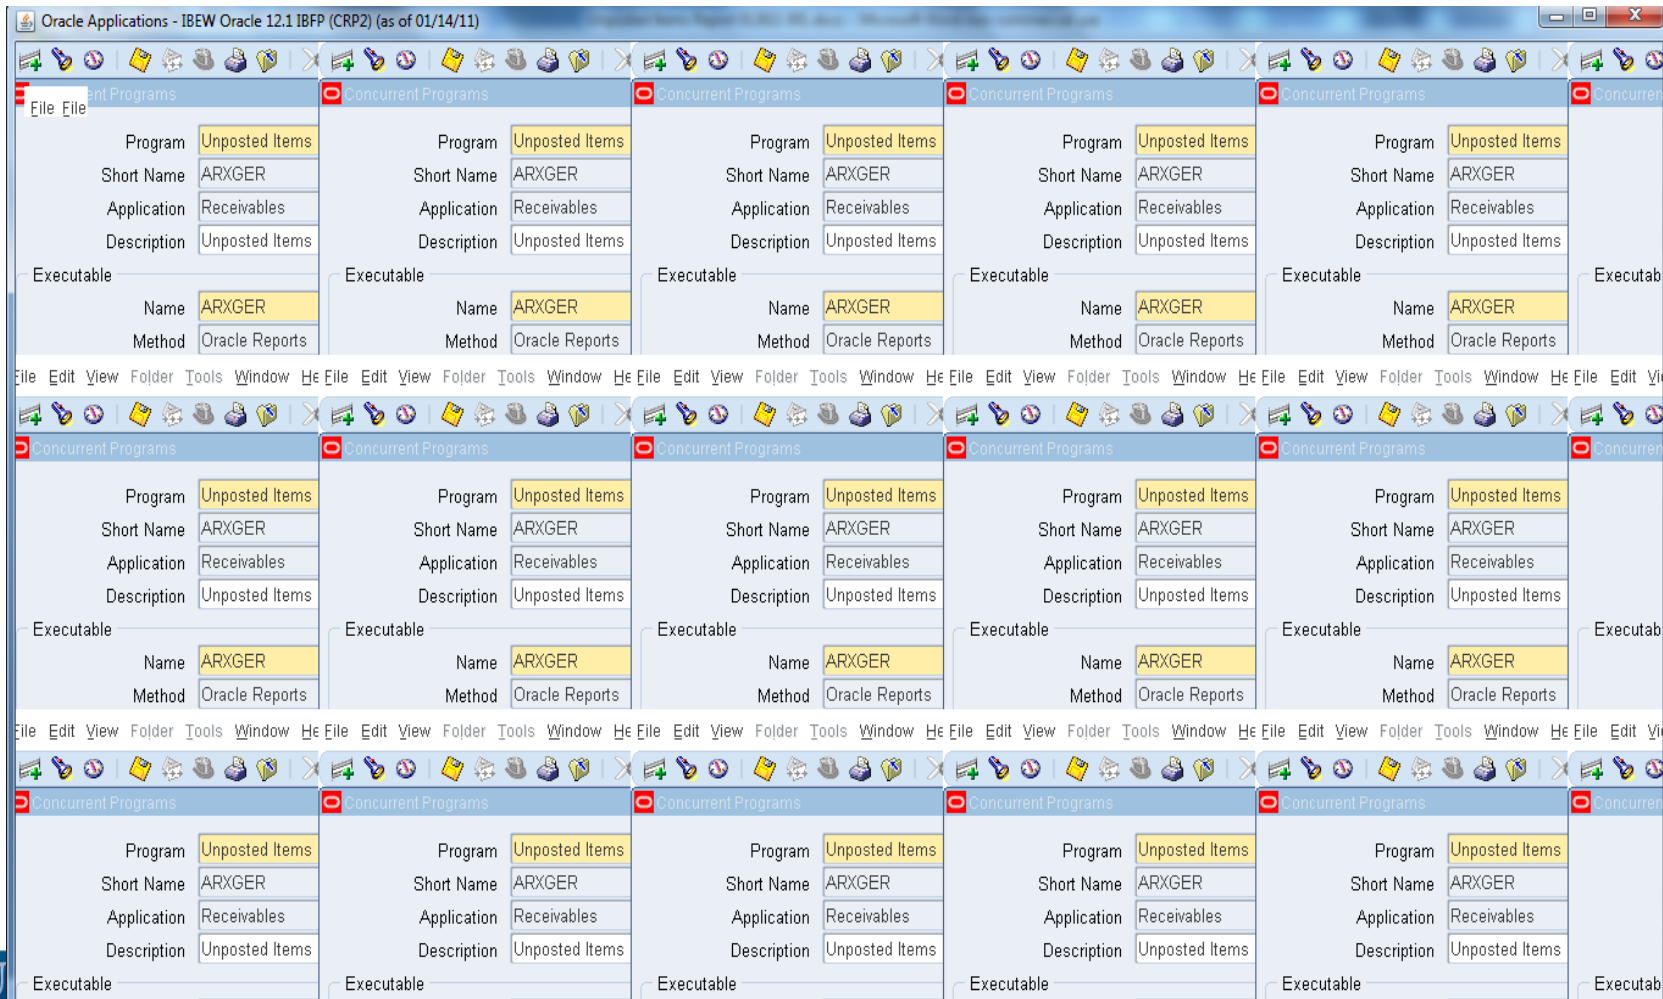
Oracle Applications - IBEW Oracle 12.1 IBFP (CRP2) (as of 01/14/11)

File File nt Programs

Program Unposted Items
Short Name ARXGER
Application Receivables
Description Unposted Items
Executable
Name ARXGER
Method Oracle Reports

Concurrent Programs
Program Unposted Items
Short Name ARXGER
Application Receivables
Description Unposted Items
Executable
Name ARXGER
Method Oracle Reports

Concurrent Programs
Program Unposted Items
Short Name ARXGER
Application Receivables
Description Unposted Items
Executable
Name ARXGER
Method Oracle Reports

Concurrent Programs
Program Unposted Items
Short Name ARXGER
Application Receivables
Description Unposted Items
Executable
Name ARXGER
Method Oracle Reports

Concurrent Programs
Program Unposted Items
Short Name ARXGER
Application Receivables
Description Unposted Items
Executable
Name ARXGER
Method Oracle Reports

Concurren
Executab

ile Edit View Folder Tools Window He File Edit View Folder Tools Window He File Edit View Folder Tools Window He File Edit View Folder Tools Window He File Edit View Folder Tools Window He File Edit Vi

Concurrent Programs
Program Unposted Items
Short Name ARXGER
Application Receivables
Description Unposted Items
Executable
Name ARXGER
Method Oracle Reports

Concurrent Programs
Program Unposted Items
Short Name ARXGER
Application Receivables
Description Unposted Items
Executable
Name ARXGER
Method Oracle Reports

Concurrent Programs
Program Unposted Items
Short Name ARXGER
Application Receivables
Description Unposted Items
Executable
Name ARXGER
Method Oracle Reports

Concurrent Programs
Program Unposted Items
Short Name ARXGER
Application Receivables
Description Unposted Items
Executable
Name ARXGER
Method Oracle Reports

Concurrent Programs
Program Unposted Items
Short Name ARXGER
Application Receivables
Description Unposted Items
Executable
Name ARXGER
Method Oracle Reports

Concurren
Executab

ile Edit View Folder Tools Window He File Edit View Folder Tools Window He File Edit View Folder Tools Window He File Edit View Folder Tools Window He File Edit View Folder Tools Window He File Edit Vi

Concurrent Programs
Program Unposted Items
Short Name ARXGER
Application Receivables
Description Unposted Items
Executable

Concurrent Programs
Program Unposted Items
Short Name ARXGER
Application Receivables
Description Unposted Items
Executable

Concurrent Programs
Program Unposted Items
Short Name ARXGER
Application Receivables
Description Unposted Items
Executable

Concurrent Programs
Program Unposted Items
Short Name ARXGER
Application Receivables
Description Unposted Items
Executable

Concurrent Programs
Program Unposted Items
Short Name ARXGER
Application Receivables
Description Unposted Items
Executable

Concurren
Executab